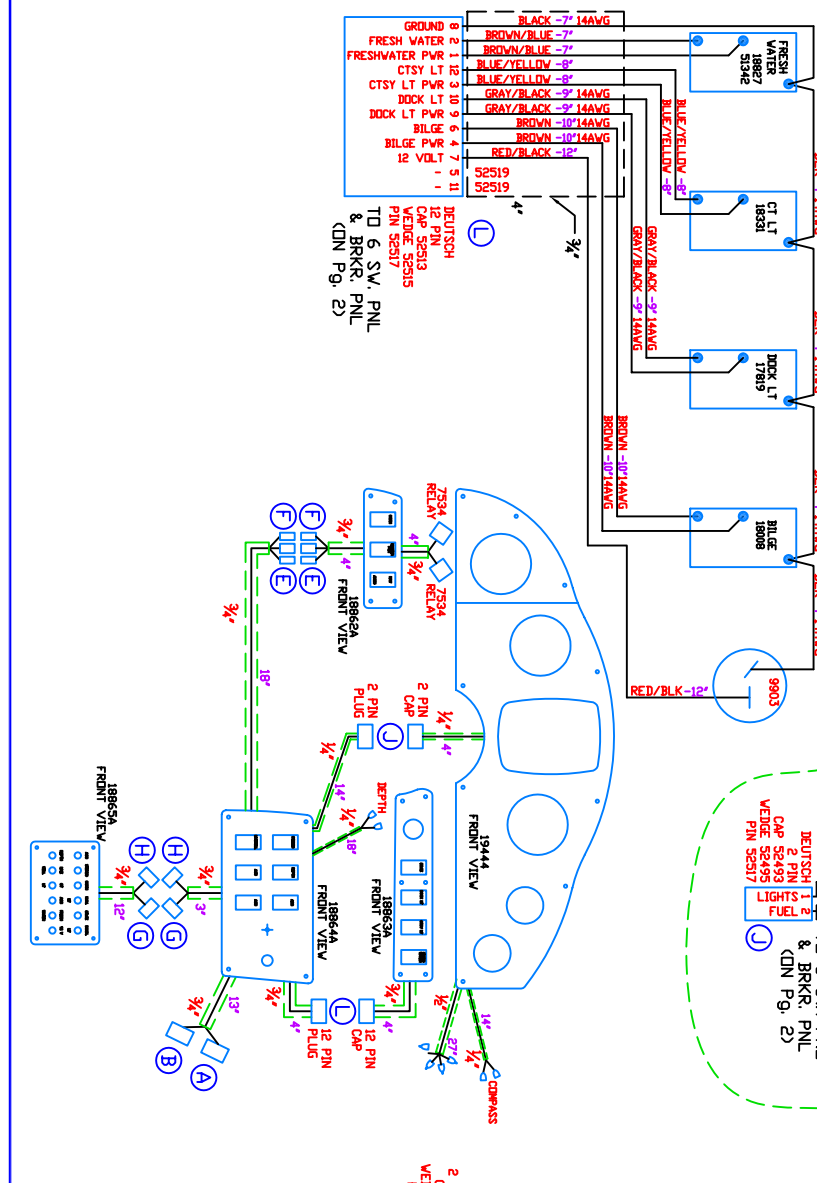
GROUND 8
FRESH WATER 2
FRESHWATER PWR 1
CTSY LT 12
CTSY LT PWR 3
DOCK LT 10
DOCK LT PWR 9
BILGE 6
BILGE PWR 4
12 VOLT 7
- 5
- 11
BLACK -7' 14AWG
BROWN/BLUE -7'
BROWN/BLUE -7'
BLUE/YELLOW -8'
BLUE/YELLOW -8'
GRAY/BLACK -9' 14AWG
GRAY/BLACK -9' 14AWG
BROWN -10'14AWG
BROWN -10'14AWG
RED/BLACK -12'
52519
52519
4'
¾'
DEUTSCH 12 PIN CAP 52513 WEDGE 52515 PIN 52517
L
TO 6 SW. PNL & BRKR. PNL (ON Pg. 2)
FRESH WATER 18827 51342
BLUE/YELLOW -8'
BLUE/YELLOW -8'
CT LT 18331
GRAY/BLACK -9' 14AWG
GRAY/BLACK -9' 14AWG
DOCK LT 17819
BROWN -10'14AWG
BROWN -10'14AWG
BILGE 18008
RED/BLK -12'
9903
7534 RELAY
7534 RELAY
¾'
4'
¾'
4'
F
F
E
E
18862A FRONT VIEW
¾'
18'
2 PIN PLUG
2 PIN CAP
J
¼'
4'
¼'
14'
DEPTH
¼'
18'
19444 FRONT VIEW
18863A FRONT VIEW
18864A FRONT VIEW
18865A FRONT VIEW
H
H
G
G
¾'
12'
¾'
3'
¾'
13'
B
A
¾'
4'
12 PIN PLUG
L
12 PIN CAP
¾'
4'
½'
27'
14'
¼'
COMPASS
DEUTSCH 2 PIN CAP 52493 WEDGE 52495 PIN 52517
LIGHTS 1
FUEL 2
J
& BRKR. PNL (ON Pg. 2)